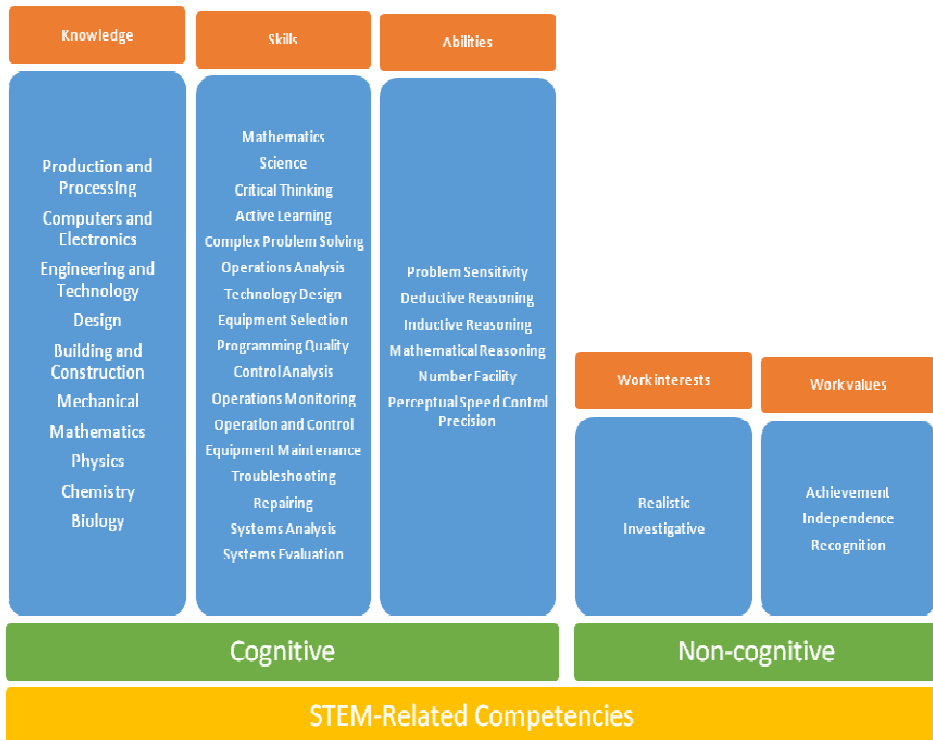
Knowledge

Production and Processing
Computers and Electronics
Engineering and Technology
Design
Building and Construction
Mechanical
Mathematics
Physics
Chemistry
Biology

Skills

Mathematics
Science
Critical Thinking
Active Learning
Complex Problem Solving
Operations Analysis
Technology Design
Equipment Selection
Programming Quality
Control Analysis
Operations Monitoring
Operation and Control
Equipment Maintenance
Troubleshooting
Repairing
Systems Analysis
Systems Evaluation

Abilities

Problem Sensitivity
Deductive Reasoning
Inductive Reasoning
Mathematical Reasoning
Number Facility
Perceptual Speed Control Precision

Work interests

Realistic
Investigative

Work values

Achievement
Independence
Recognition

Cognitive

Non-cognitive

STEM-Related Competencies